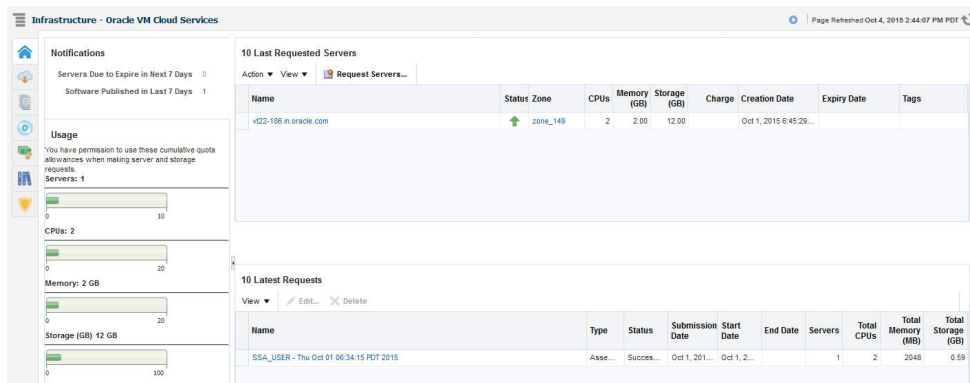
Infrastructure - Oracle VM Cloud Services

Page Refreshed Oct 4, 2015 2:44:07 PM PDT

Notifications

Servers Due to Expire in Next 7 Days 0

Software Published in Last 7 Days 1

Usage

You have permission to use these cumulative quota allowances when making server and storage requests.

Servers: 1

0 10

CPUs: 2

0 20

Memory: 2 GB

0 20

Storage (GB) 12 GB

0 100

10 Last Requested Servers

Action ▼ View ▼ Request Servers...

| Name | Status | Zone | CPUs | Memory (GB) | Storage (GB) | Charge | Creation Date | Expiry Date | Tags |
|---|---|---|---|---|---|---|---|---|---|
| vt22-186.in.oracle.com | | zone_149 | 2 | 2.00 | 12.00 | | Oct 1, 2015 6:45:29... | | |

10 Latest Requests

View ▼ Edit... Delete

| Name | Type | Status | Submission Date | Start Date | End Date | Servers | Total CPUs | Total Memory (MB) | Total Storage (GB) |
|---|---|---|---|---|---|---|---|---|---|
| SSA_USER - Thu Oct 01 06:34:15 PDT 2015 | Asse... | Succes... | Oct 1, 201... | Oct 1, 2... | | 1 | 2 | 2048 | 0.59 |